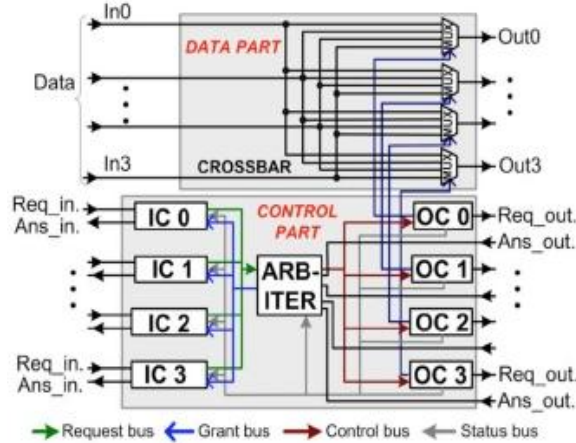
In0

DATA PART

Out0

Data

In3

CROSSBAR

Out3

Req_in.
Ans_in.

IC 0

CONTROL PART

OC 0

Req_out.
Ans_out.

IC 1

ARB-ITER

OC 1

IC 2

OC 2

Req_in.
Ans_in.

IC 3

OC 3

Req_out.
Ans_out.

Request bus Grant bus Control bus Status bus